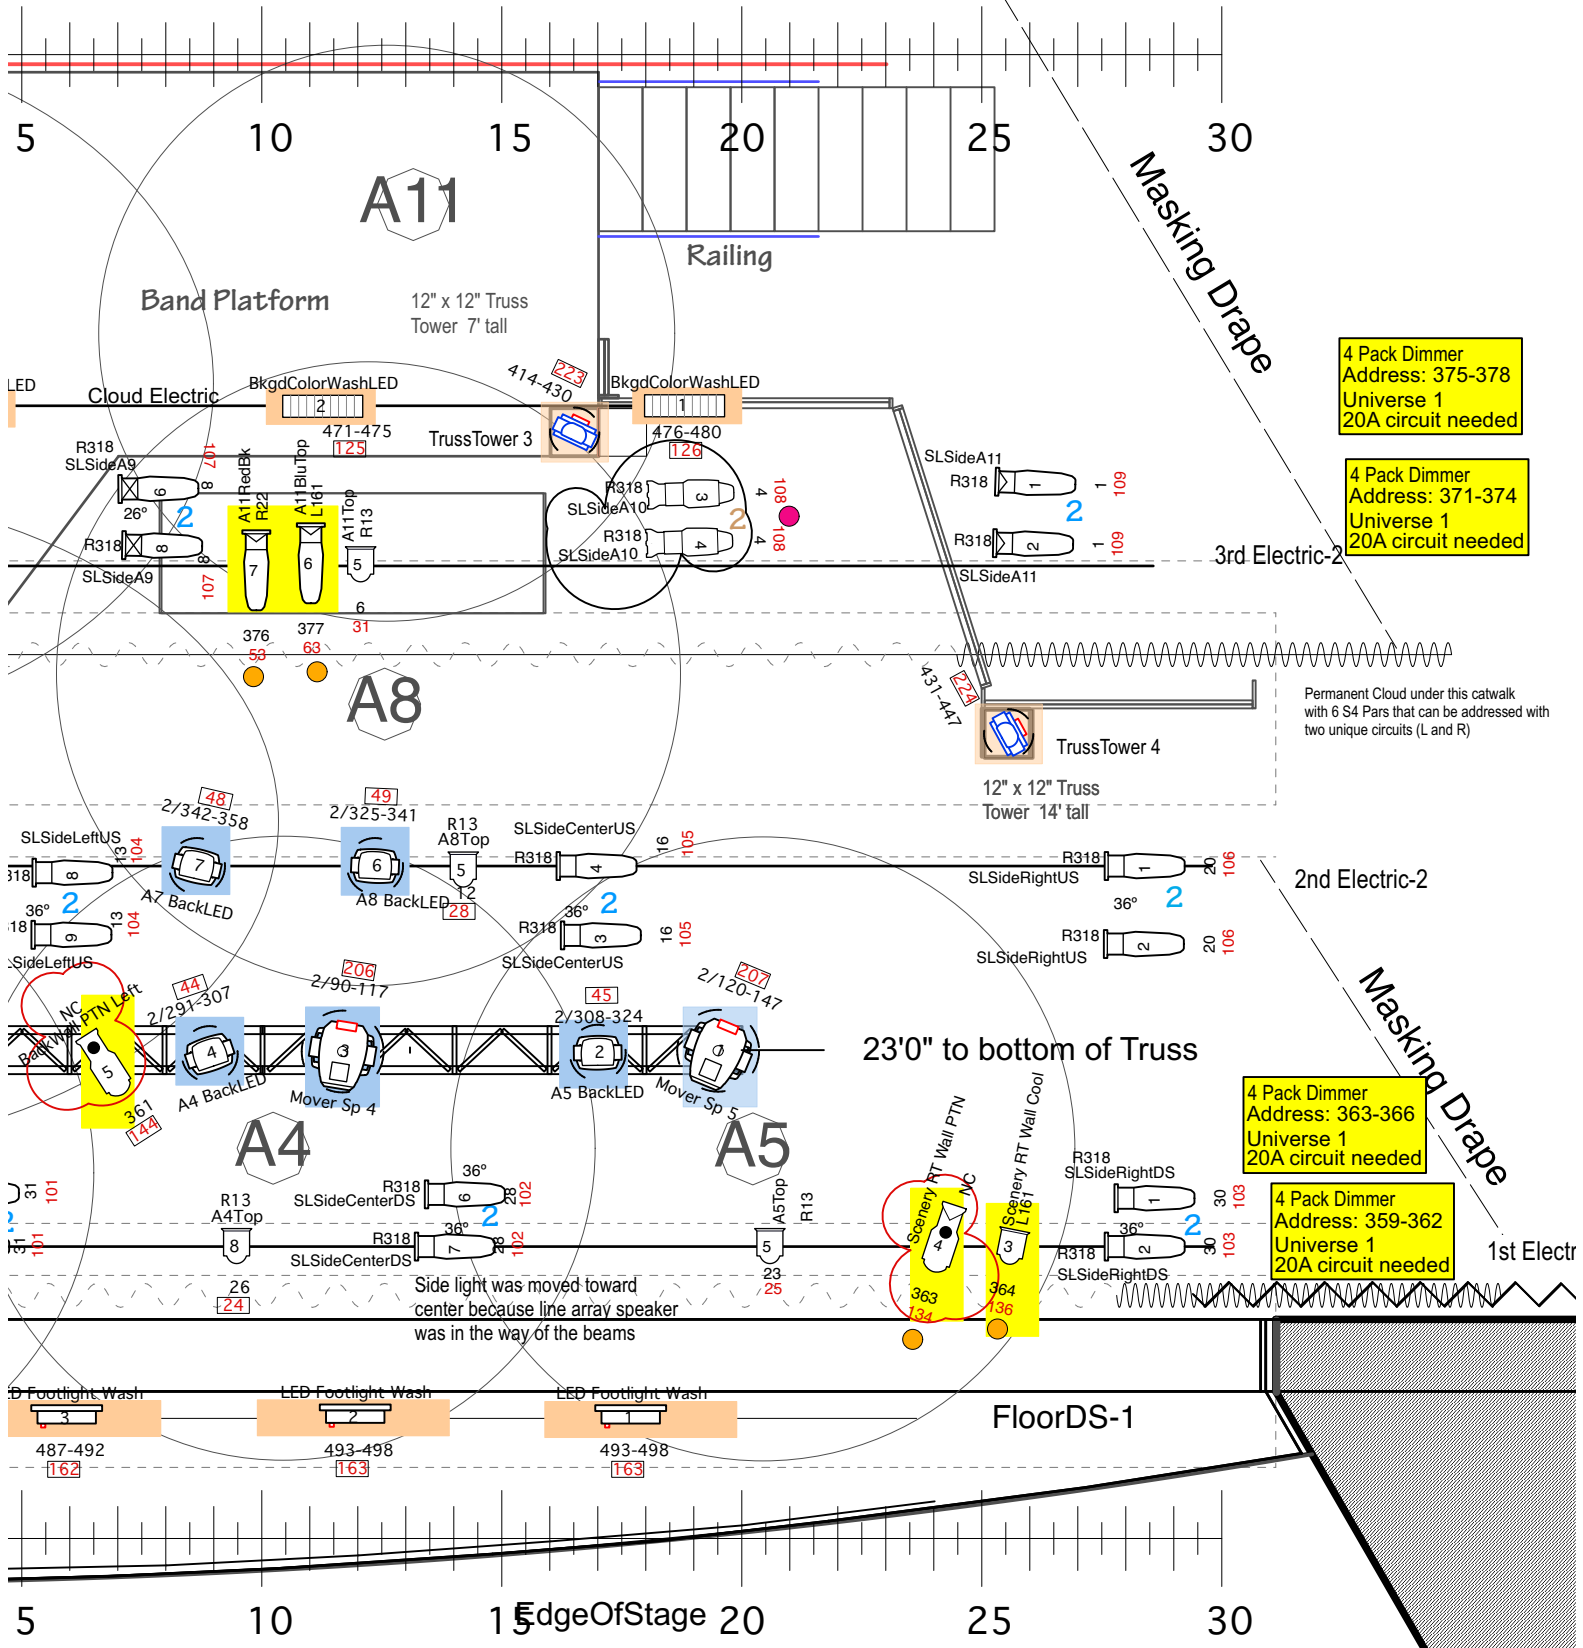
5 10 15 20 25 30

A11

Railing

Masking Drape

Band Platform

12" x 12" Truss Tower 7' tall

4 Pack Dimmer
Address: 375-378
Universe 1
20A circuit needed

LED

Cloud Electric

BkgdColorWashLED 2

414-430 223

BkgdColorWashLED 1

471-475 125

TrussTower 3

476-480 126

R318 SLSideA9 107 9 8

A11RedBk R22

A11BluTop L161

A11Top R13

26° 2

R318 SLSideA10 3 4 108

2

R318 SLSideA10 4 4 108

SLSideA11 R318 1 1 109

2

4 Pack Dimmer
Address: 371-374
Universe 1
20A circuit needed

R318 8 8 SLSideA9 107

7 6 5

R318 2 1 109 SLSideA11

3rd Electric-2

6 31

376 53

377 63

A8

431-447 224

TrussTower 4

Permanent Cloud under this catwalk with 6 S4 Pars that can be addressed with two unique circuits (L and R)

12" x 12" Truss Tower 14' tall

48 2/342-358

49 2/325-341

R13 A8Top

SLSideCenterUS

SLSideLeftUS 13 104

318 8

7

6

5 12

R318 4 16 105

R318 1 20 106

SLSideRightUS

2nd Electric-2

36° 2

A7 BackLED

A8 BackLED 28

36° 2

36° 2

18 9 13 104

R318 3 16 105

R318 2 20 106

SideLeftUS

SLSideCenterUS

SLSideRightUS

NC PTN Left BackWall

44 2/291-307

206 2/90-117

45 2/308-324

207 2/120-147

Masking Drape

5 4 3 2 1

361 144

A4 BackLED

Mover Sp 4

A5 BackLED

Mover Sp 5

23'0" to bottom of Truss

4 Pack Dimmer
Address: 363-366
Universe 1
20A circuit needed

A4

A5

Scenery RT Wall PTN NC

Scenery RT Wall Cool L161

R318 SLSideRightDS

4 Pack Dimmer
Address: 359-362
Universe 1
20A circuit needed

31 101

R13 A4Top

R318 SLSideCenterDS 36° 6 28 102

A5Top R13

1 30 103

36° 2

36° 2

31 101

8

R318 7 28 102 SLSideCenterDS

5

4 3

R318 2 30 103 SLSideRightDS

1st Electr

26 24

Side light was moved toward center because line array speaker was in the way of the beams

23 25

363 134

364 136

D Footlight Wash 3

LED Footlight Wash 2

LED Footlight Wash 1

FloorDS-1

487-492 162

493-498 163

493-498 163

5 10 15 EdgeOfStage 20 25 30